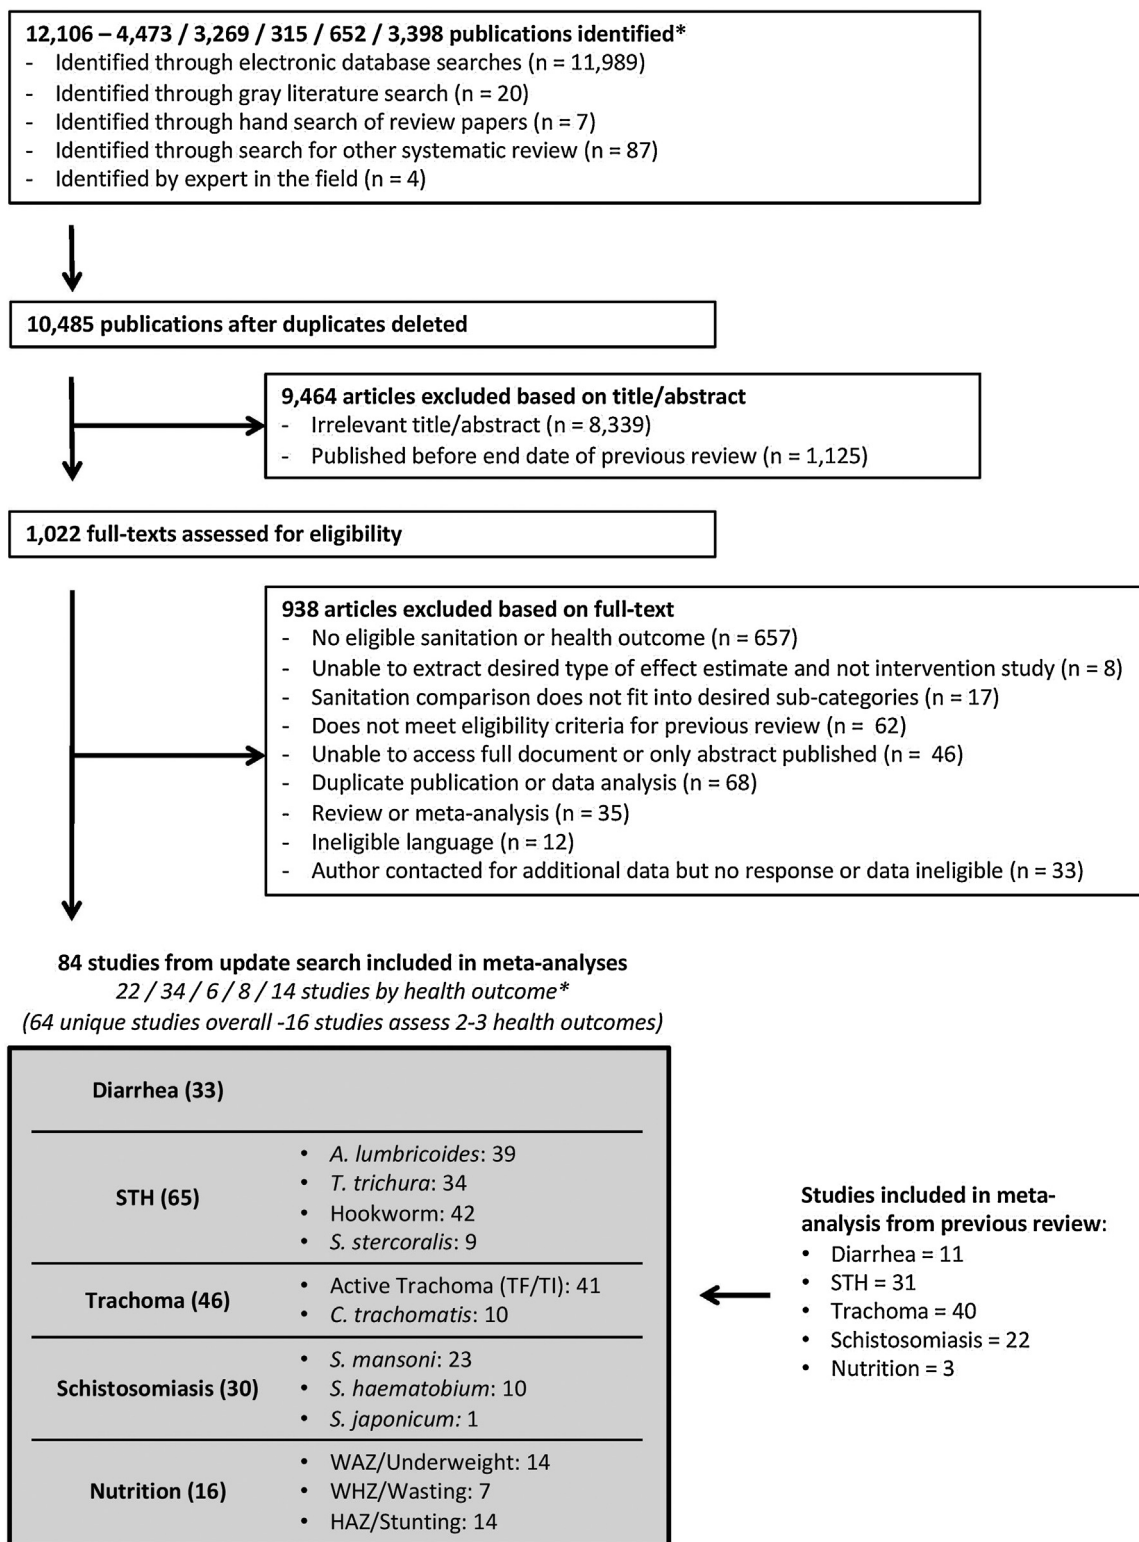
12,106 – 4,473 / 3,269 / 315 / 652 / 3,398 publications identified*
- Identified through electronic database searches (n = 11,989)
- Identified through gray literature search (n = 20)
- Identified through hand search of review papers (n = 7)
- Identified through search for other systematic review (n = 87)
- Identified by expert in the field (n = 4)

10,485 publications after duplicates deleted

9,464 articles excluded based on title/abstract
- Irrelevant title/abstract (n = 8,339)
- Published before end date of previous review (n = 1,125)

1,022 full-texts assessed for eligibility

938 articles excluded based on full-text
- No eligible sanitation or health outcome (n = 657)
- Unable to extract desired type of effect estimate and not intervention study (n = 8)
- Sanitation comparison does not fit into desired sub-categories (n = 17)
- Does not meet eligibility criteria for previous review (n = 62)
- Unable to access full document or only abstract published (n = 46)
- Duplicate publication or data analysis (n = 68)
- Review or meta-analysis (n = 35)
- Ineligible language (n = 12)
- Author contacted for additional data but no response or data ineligible (n = 33)

84 studies from update search included in meta-analyses
22 / 34 / 6 / 8 / 14 studies by health outcome*
(64 unique studies overall -16 studies assess 2-3 health outcomes)

| Diarrhea (33) | |
|---|---|
| STH (65) | • A. lumbricoides: 39 • T. trichura: 34 • Hookworm: 42 • S. stercoralis: 9 |
| Trachoma (46) | • Active Trachoma (TF/TI): 41 • C. trachomatis: 10 |
| Schistosomiasis (30) | • S. mansoni: 23 • S. haematobium: 10 • S. japonicum: 1 |
| Nutrition (16) | • WAZ/Underweight: 14 • WHZ/Wasting: 7 • HAZ/Stunting: 14 |

Studies included in meta-analysis from previous review:
• Diarrhea = 11
• STH = 31
• Trachoma = 40
• Schistosomiasis = 22
• Nutrition = 3